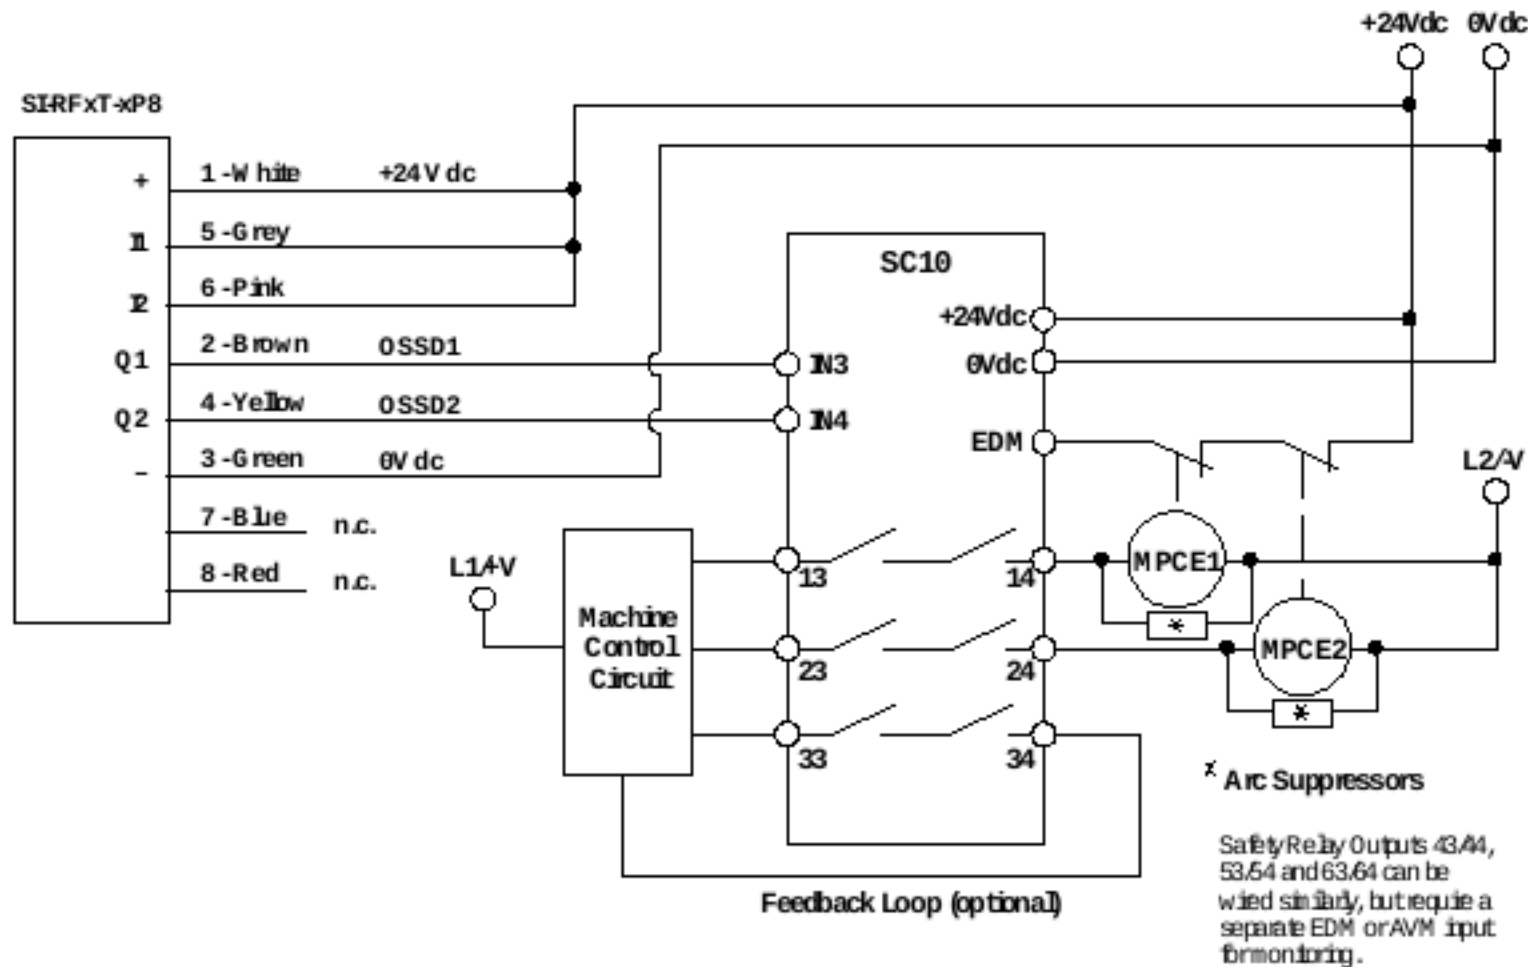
+24Vdc 0Vdc

SI-RFxT-xP8

+
I1
I2
Q1
Q2
-

1 - White +24Vdc
5 - Grey
6 - Pink
2 - Brown OSSD1
4 - Yellow OSSD2
3 - Green 0Vdc
7 - Blue n.c.
8 - Red n.c.

SC10
+24Vdc
0Vdc
EDM
IN3
IN4
13
14
23
24
33
34

L1/+V
L2/-V

Machine Control Circuit

MPCE1
MPCE2
*
*

* Arc Suppressors

Safety Relay Outputs 43/44, 53/54 and 63/64 can be wired similarly, but require a separate EDM or AVM input for monitoring.

Feedback Loop (optional)